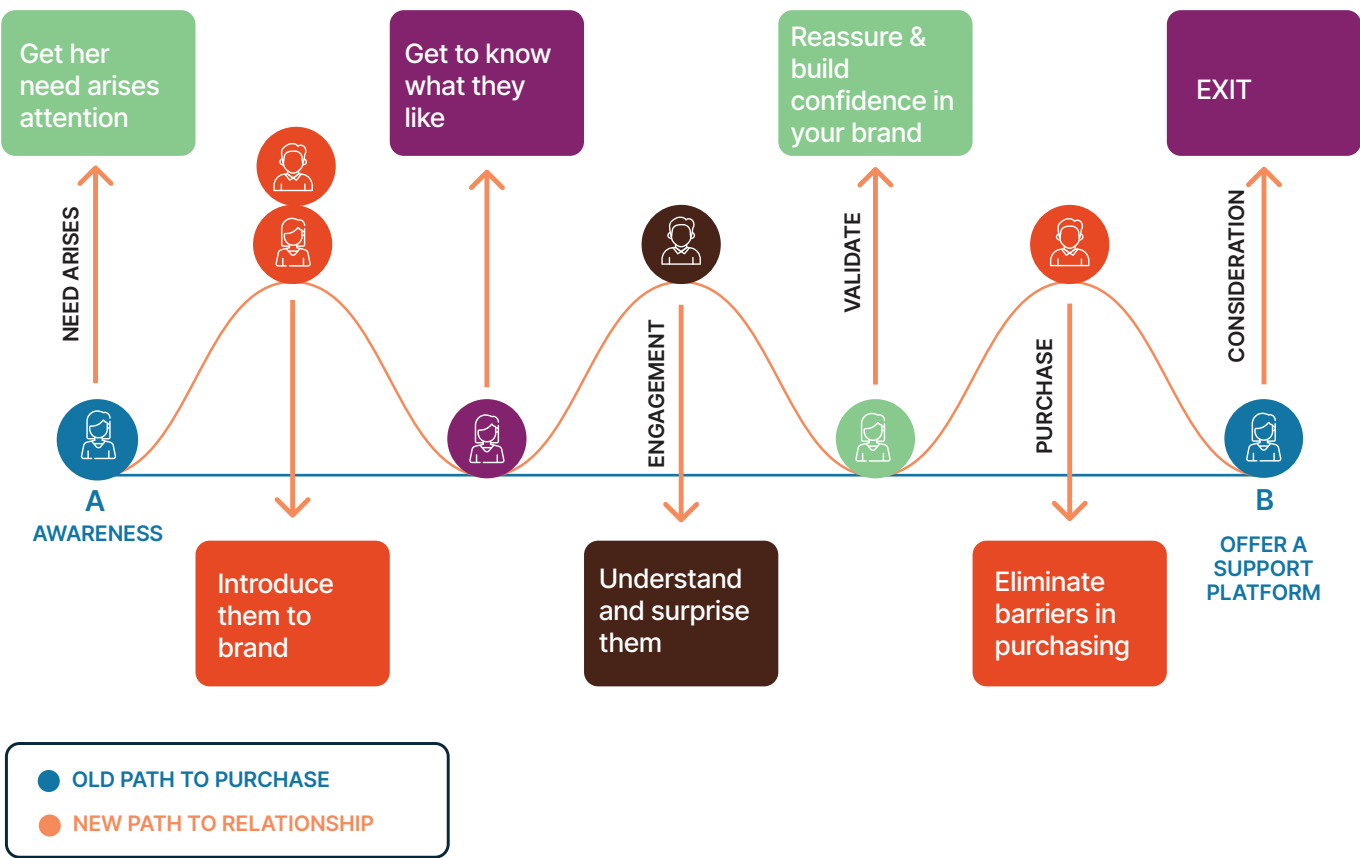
Get her need arises attention

NEED ARISES

A
AWARENESS

Introduce them to brand

Get to know what they like

ENGAGEMENT

Understand and surprise them

Reassure & build confidence in your brand

VALIDATE

PURCHASE

Eliminate barriers in purchasing

EXIT

CONSIDERATION

B
OFFER A SUPPORT PLATFORM

OLD PATH TO PURCHASE
NEW PATH TO RELATIONSHIP